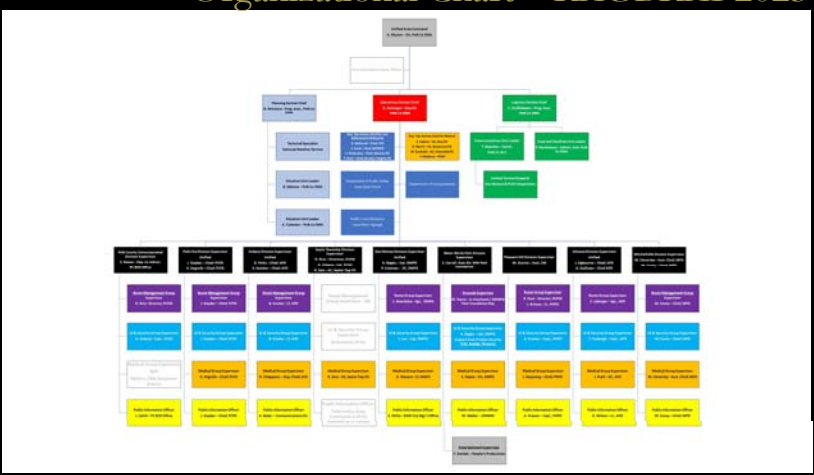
Organizational Chart – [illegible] 2013

Unified Area Command
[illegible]

Planning Section Chief
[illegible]

Operations Section Chief
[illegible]

Logistics Section Chief
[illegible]

Technical Specialist

Situation Unit Leader
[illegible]

Situation Unit Leader
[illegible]

Demobilization Unit Leader
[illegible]

Documentation Unit

Finance/Admin

Medical Unit Leader
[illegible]

Food Unit Leader
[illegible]

Division Supervisor
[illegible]

Route Management Group Supervisor
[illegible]

LE & Security Group Supervisor
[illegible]

Medical Group Supervisor
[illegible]

Public Information Officer
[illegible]

Entertainment Supervisor
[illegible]